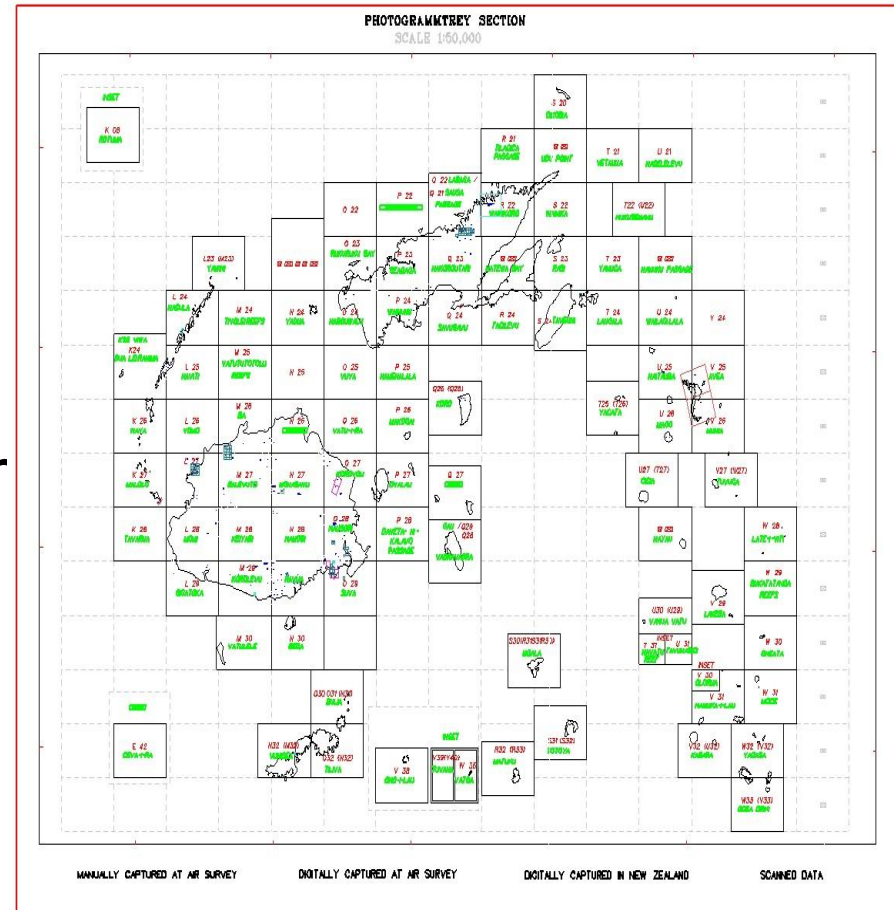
PHOTOGRAMMTREY SECTION
SCALE 1:50,000

INSET
K 08
ROTUMA

S 20
CIKOBIA

R 21
ILAGICA PASSAGE

S 21
UDU POINT

T 21
VETAUUA

U 21
NAQELELEVU

O 22 LABASA

Q 21 SAVUSAVU PASSAGE

P 22

O 22

R 22

S 22

T22 (U22)

Q 23

P 23

R 23

S 23 RABI

T 23

U 23

L23 (M23)
YAWA

N 23

L 24

M 24

N 24
YADUA

O 24

P 24

Q 24
SAVUSAVU

R 24
TAVEUNI

S 24

T 24
LAKEBA

U 24

V 24

K25 VIFA
K24

L 25

M 25

N 25

O 25

P 25

Q26 (Q25)
KORO

T25 (T26)

U 25

V 25

K 26

L 26

M 26

N 26

O 26

P 26

U 26

V 26

K 27

C 27

M 27

N 27

O 27

P 27

Q 27

U27 (T27)

V27 (W27)

K 28
TAVARUA

L 28

M 28

N 28

O 28

P 28
KALAMI PASSAGE

Q29 (Q28)

U 28

W 28

L 29

M 29

N 29

O 29
SUVA

W 29

U30 (U29)

V 29

M 30

N 30

S30(R31)(S31)

U 31

W 30

INSET

V 30

V 31

W 31

E 42

O30 O31 (N30)

N31 (N32)

O32 (N32)

INSET

V 38

V39(V40)

W 38

R32 (R33)

S32 (S33)

V32 (U32)

W32 (V32)

W33 (V33)

MANUALLY CAPTURED AT AIR SURVEY
DIGITALLY CAPTURED AT AIR SURVEY
DIGITALLY CAPTURED IN NEW ZEALAND
SCANNED DATA